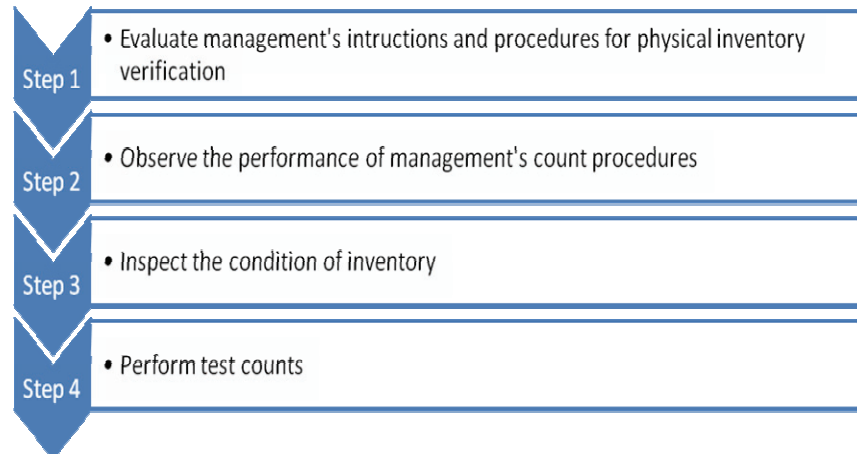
Step 1

• Evaluate management's intructions and procedures for physical inventory verification

Step 2

• Observe the performance of management's count procedures

Step 3

• Inspect the condition of inventory

Step 4

• Perform test counts